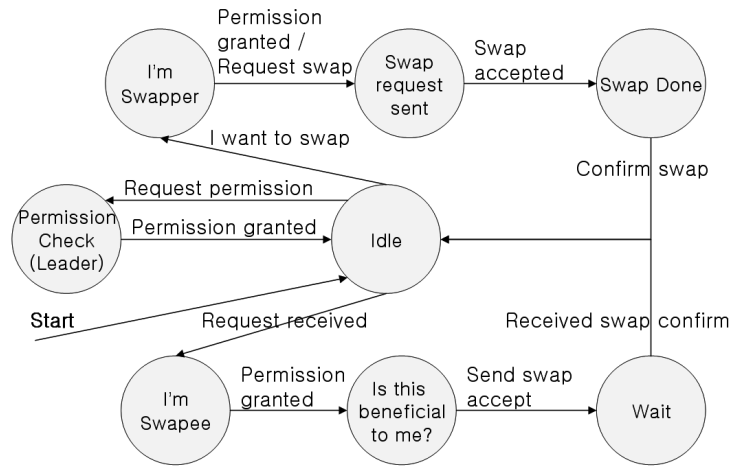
I'm Swapper

Permission granted / Request swap

Swap request sent

Swap accepted

Swap Done

I want to swap

Confirm swap

Request permission

Permission Check (Leader)

Permission granted

Idle

Start

Request received

Received swap confirm

I'm Swapee

Permission granted

Is this beneficial to me?

Send swap accept

Wait